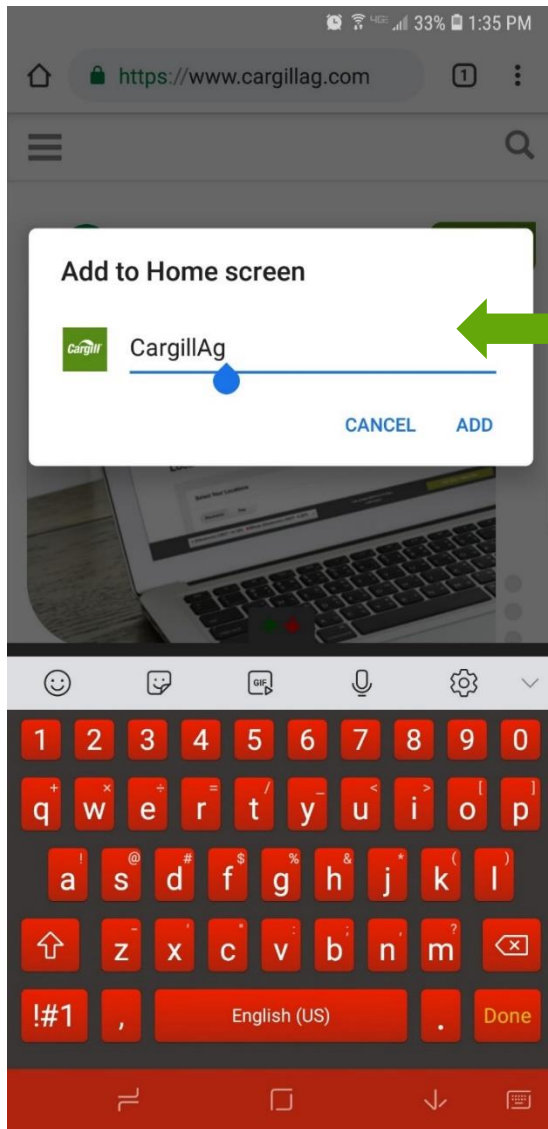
4G 33% 1:35 PM

https://www.cargillag.com

1

Add to Home screen

Cargill

CargillAg

CANCEL ADD

GIF

1 2 3 4 5 6 7 8 9 0

+ × ÷ = / _ < > [ ]
q w e r t y u i o p

! @ # $ % & * ( )
a s d f g h j k l

- ' " : ; , ?
z x c v b n m

!#1 , English (US) . Done